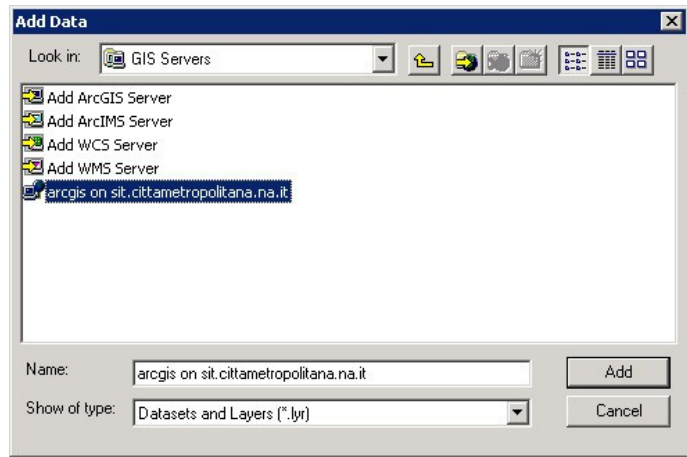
Add Data

Look in: GIS Servers

Add ArcGIS Server
Add ArcIMS Server
Add WCS Server
Add WMS Server
arcgis on sit.cittametropolitana.na.it

Name: arcgis on sit.cittametropolitana.na.it

Add

Show of type: Datasets and Layers (*.lyr)

Cancel